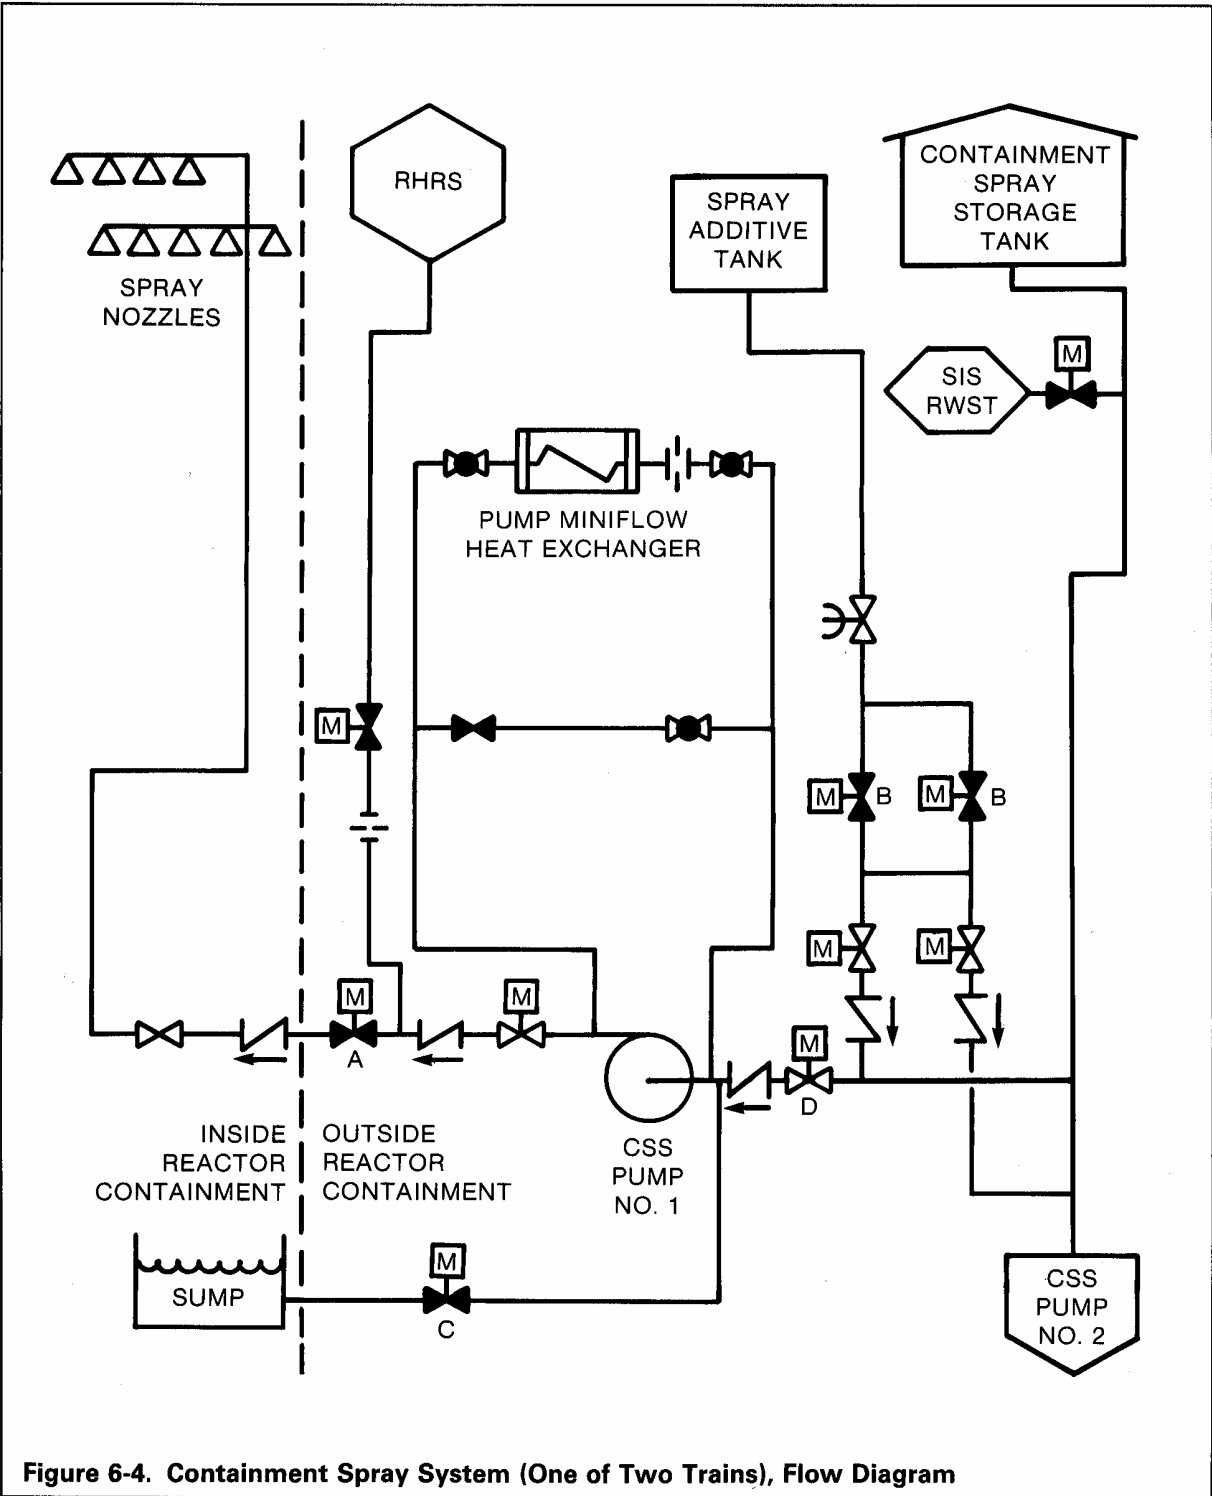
SPRAY NOZZLES

RHRS

SPRAY ADDITIVE TANK

CONTAINMENT SPRAY STORAGE TANK

SIS RWST

M

PUMP MINIFLOW HEAT EXCHANGER

M

M B

M B

M

M

M

M

A

M

M

D

INSIDE REACTOR CONTAINMENT

OUTSIDE REACTOR CONTAINMENT

CSS PUMP NO. 1

SUMP

M

C

CSS PUMP NO. 2

Figure 6-4. Containment Spray System (One of Two Trains), Flow Diagram